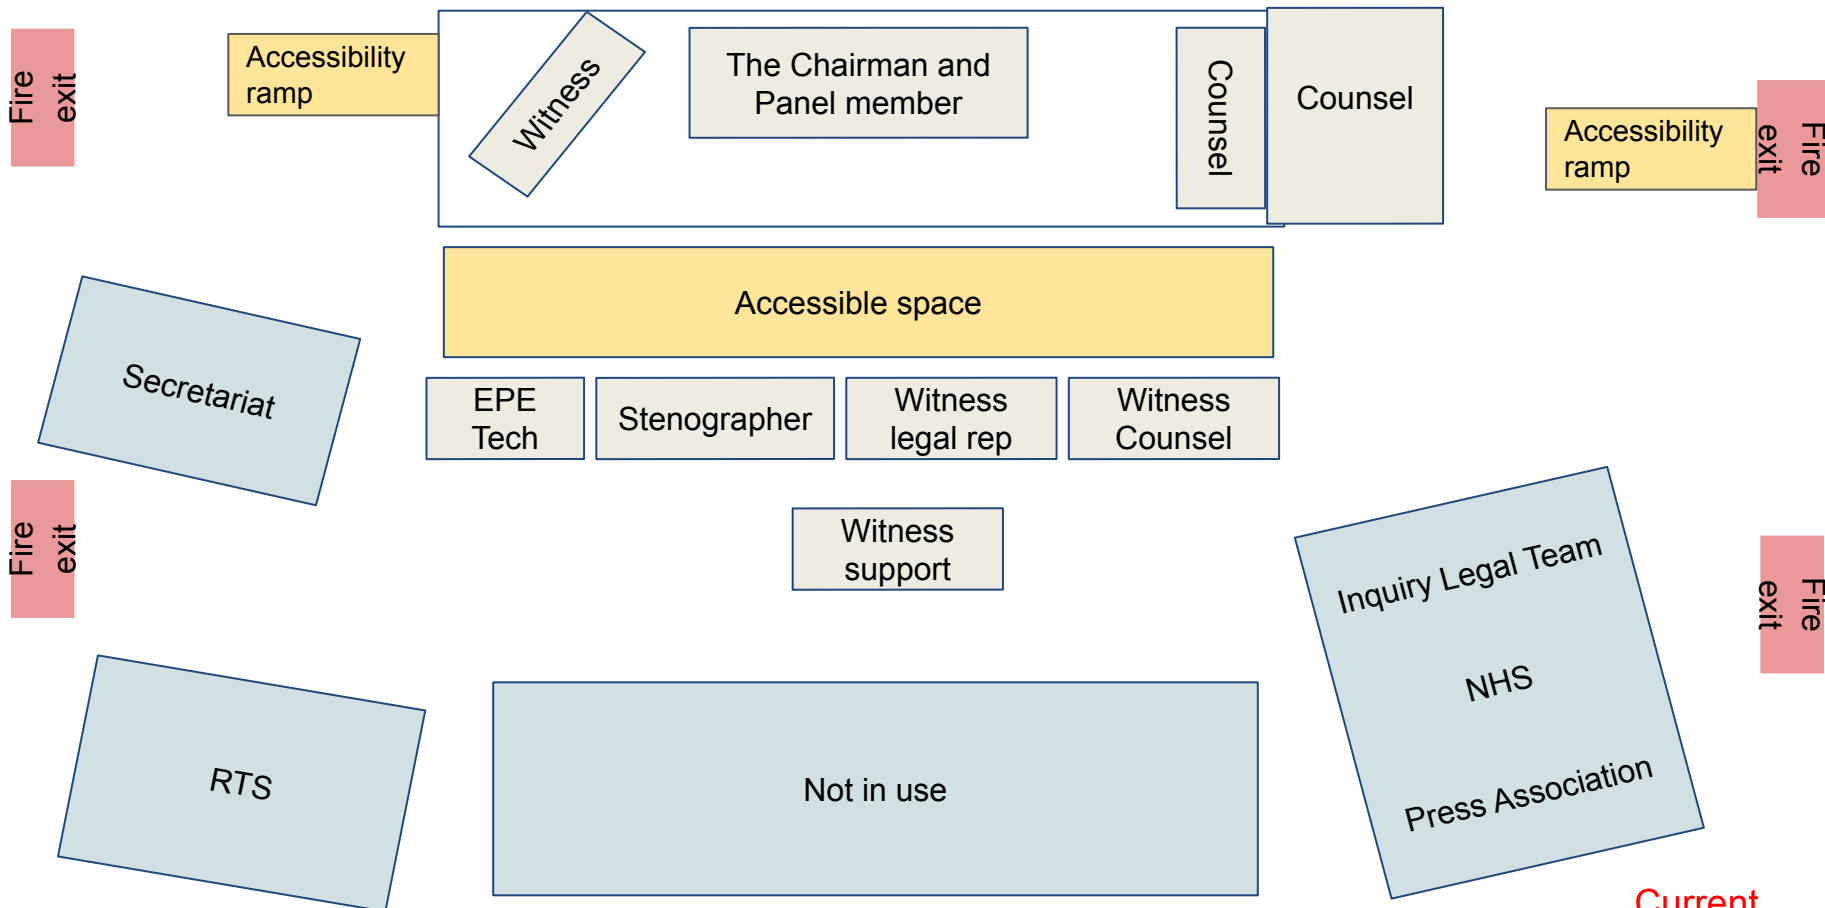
Fire exit

Accessibility ramp

Witness

The Chairman and Panel member

Counsel

Counsel

Accessibility ramp

Fire exit

Accessible space

Secretariat

EPE Tech

Stenographer

Witness legal rep

Witness Counsel

Fire exit

Witness support

Inquiry Legal Team

NHS

Press Association

Fire exit

RTS

Not in use

Current